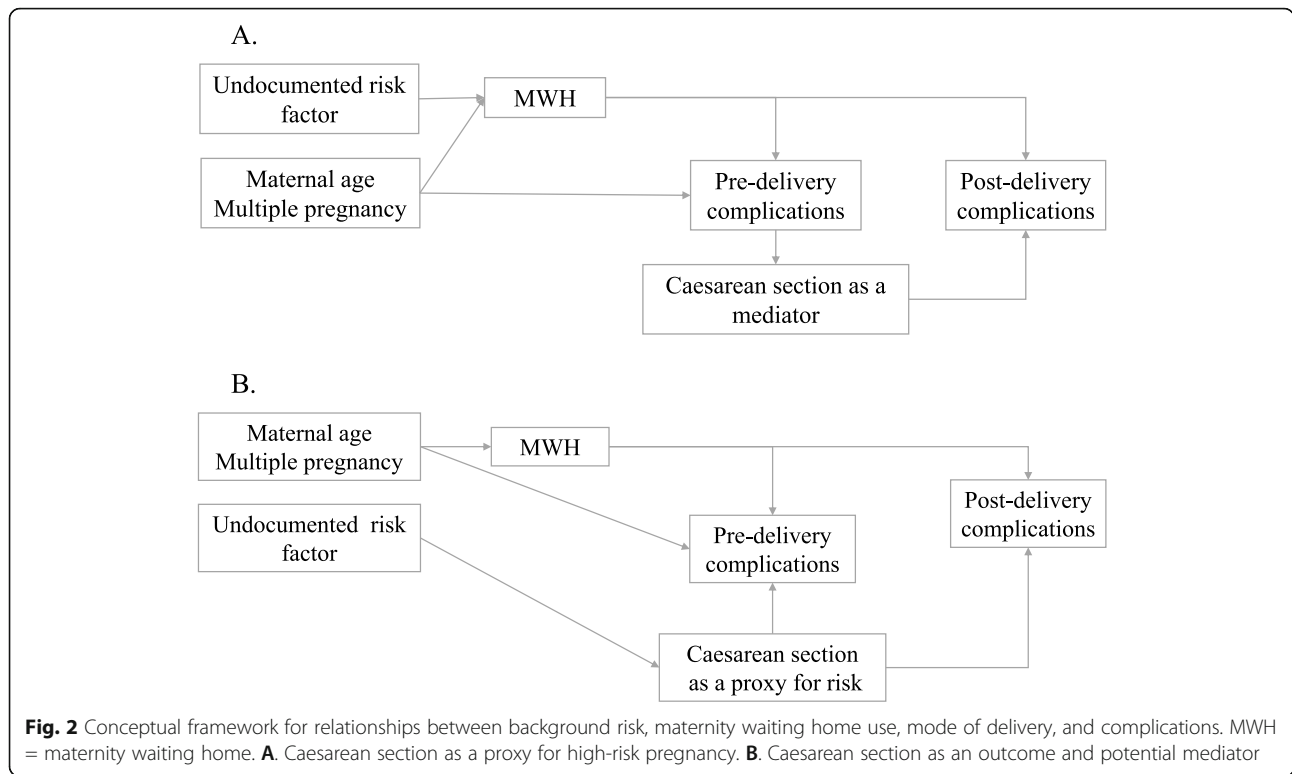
A.

Undocumented risk factor

MWH

Maternal age
Multiple pregnancy

Pre-delivery complications

Post-delivery complications

Caesarean section as a mediator

B.

Maternal age
Multiple pregnancy

MWH

Undocumented risk factor

Pre-delivery complications

Post-delivery complications

Caesarean section as a proxy for risk

**Fig. 2** Conceptual framework for relationships between background risk, maternity waiting home use, mode of delivery, and complications. MWH = maternity waiting home. **A**. Caesarean section as a proxy for high-risk pregnancy. **B**. Caesarean section as an outcome and potential mediator